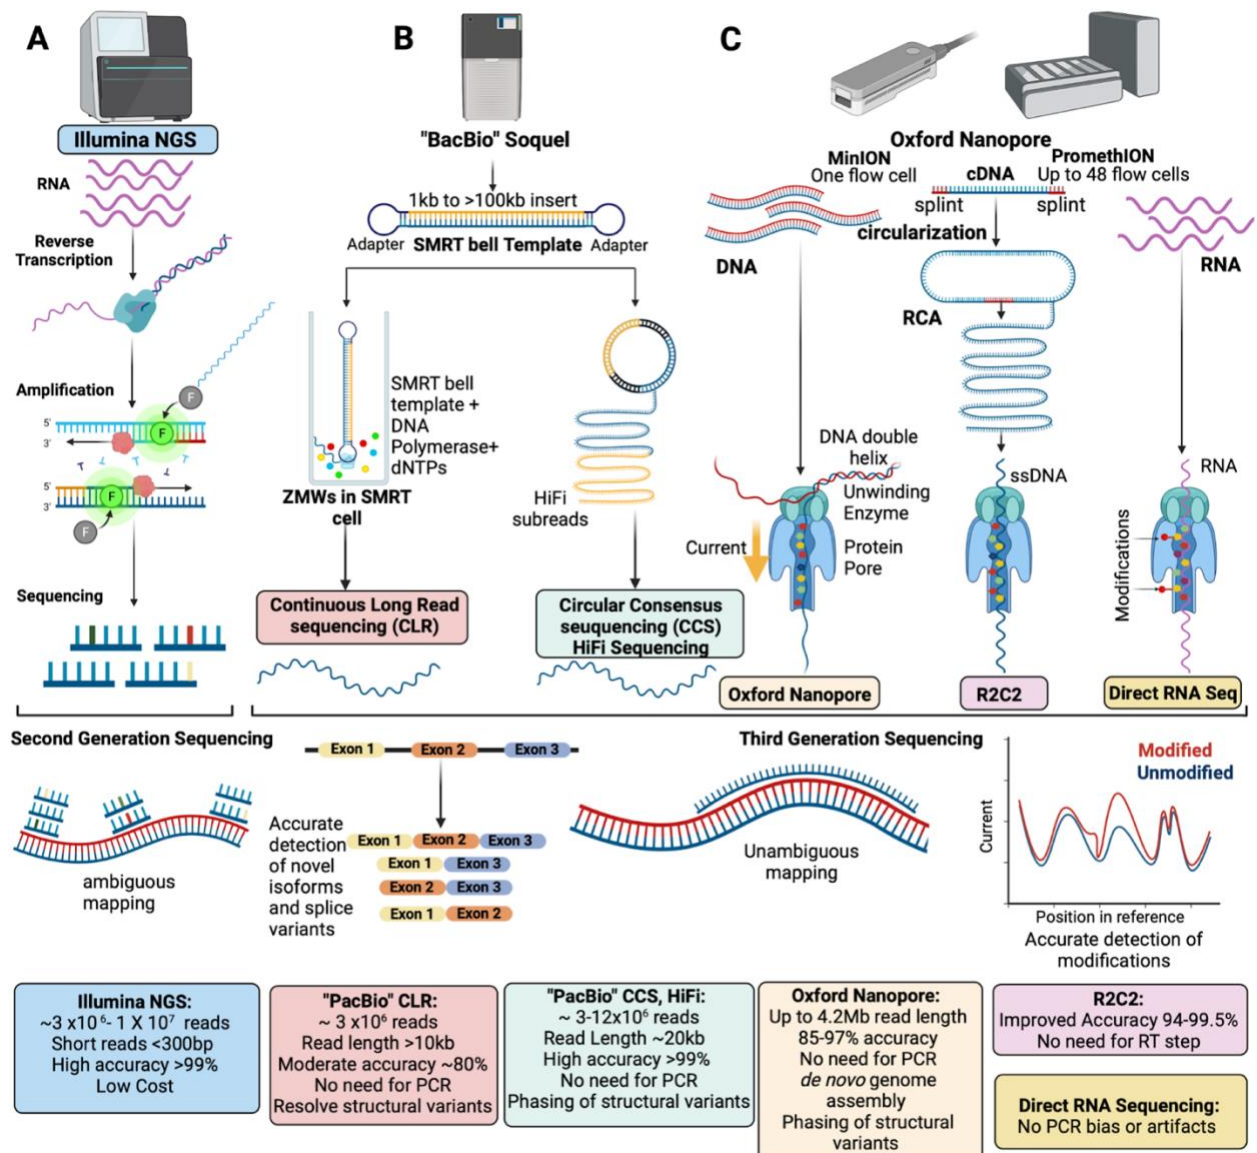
A

Illumina NGS

RNA

Reverse Transcription

Amplification

F

5'
3'

F

5'
3'

F

F

Sequencing

B

"BacBio" Soquel

1kb to >100kb insert

Adapter SMRT bell Template Adapter

SMRT bell template + DNA Polymerase+ dNTPs

ZMWs in SMRT cell

HiFi subreads

Continuous Long Read sequencing (CLR)

Circular Consensus seuquencing (CCS) HiFi Sequencing

C

Oxford Nanopore

MinION
One flow cell

cDNA

PromethION
Up to 48 flow cells

splint splint

circularization

DNA

RNA

RCA

DNA double helix

Unwinding Enzyme

Current

Protein Pore

ssDNA

RNA

Modifications

Oxford Nanopore

R2C2

Direct RNA Seq

Second Generation Sequencing

Exon 1 Exon 2 Exon 3

Third Generation Sequencing

ambiguous mapping

Accurate detection of novel isoforms and splice variants

Exon 1 Exon 2 Exon 3
Exon 1 Exon 3
Exon 2 Exon 3
Exon 1 Exon 2

Unambiguous mapping

Modified
Unmodified

Current

Position in reference

Accurate detection of modifications

Illumina NGS:
~3 x10$^6$- 1 X 10$^7$ reads
Short reads <300bp
High accuracy >99%
Low Cost

"PacBio" CLR:
~ 3 x10$^6$ reads
Read length >10kb
Moderate accuracy ~80%
No need for PCR
Resolve structural variants

"PacBio" CCS, HiFi:
~ 3-12x10$^6$ reads
Read Length ~20kb
High accuracy >99%
No need for PCR
Phasing of structural variants

Oxford Nanopore:
Up to 4.2Mb read length
85-97% accuracy
No need for PCR
de novo genome assembly
Phasing of structural variants

R2C2:
Improved Accuracy 94-99.5%
No need for RT step

Direct RNA Sequencing:
No PCR bias or artifacts